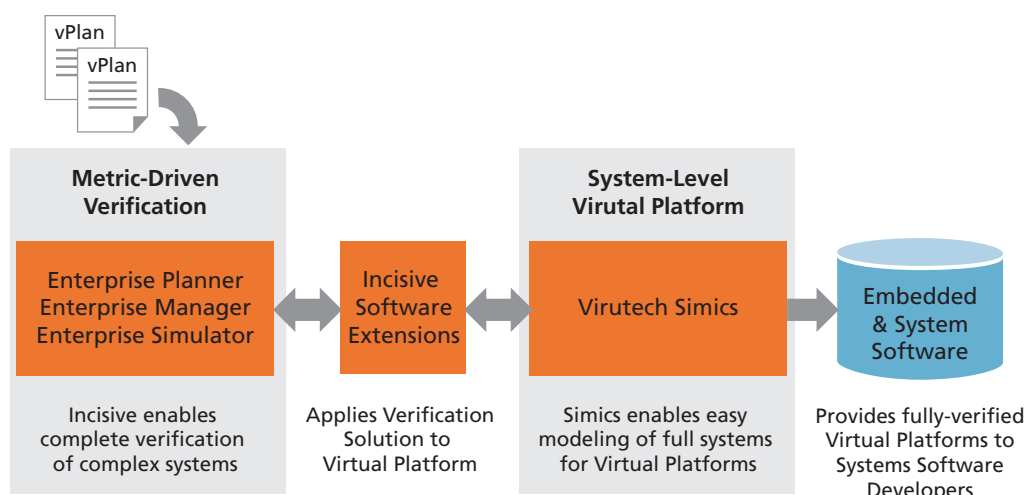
vPlan
vPlan

Metric-Driven Verification

Enterprise Planner
Enterprise Manager
Enterprise Simulator

Incisive enables complete verification of complex systems

Incisive Software Extensions

Applies Verification Solution to Virtual Platform

System-Level Virutal Platform

Virutech Simics

Simics enables easy modeling of full systems for Virtual Platforms

Embedded & System Software

Provides fully-verified Virtual Platforms to Systems Software Developers